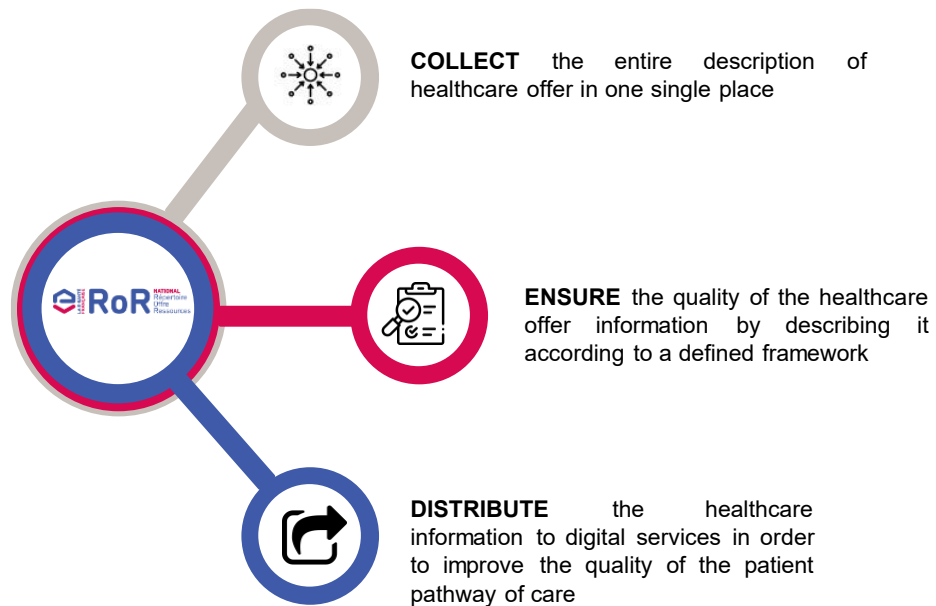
e RoR NATIONAL Répertoire Offre Ressources

COLLECT the entire description of healthcare offer in one single place

ENSURE the quality of the healthcare offer information by describing it according to a defined framework

DISTRIBUTE the healthcare information to digital services in order to improve the quality of the patient pathway of care